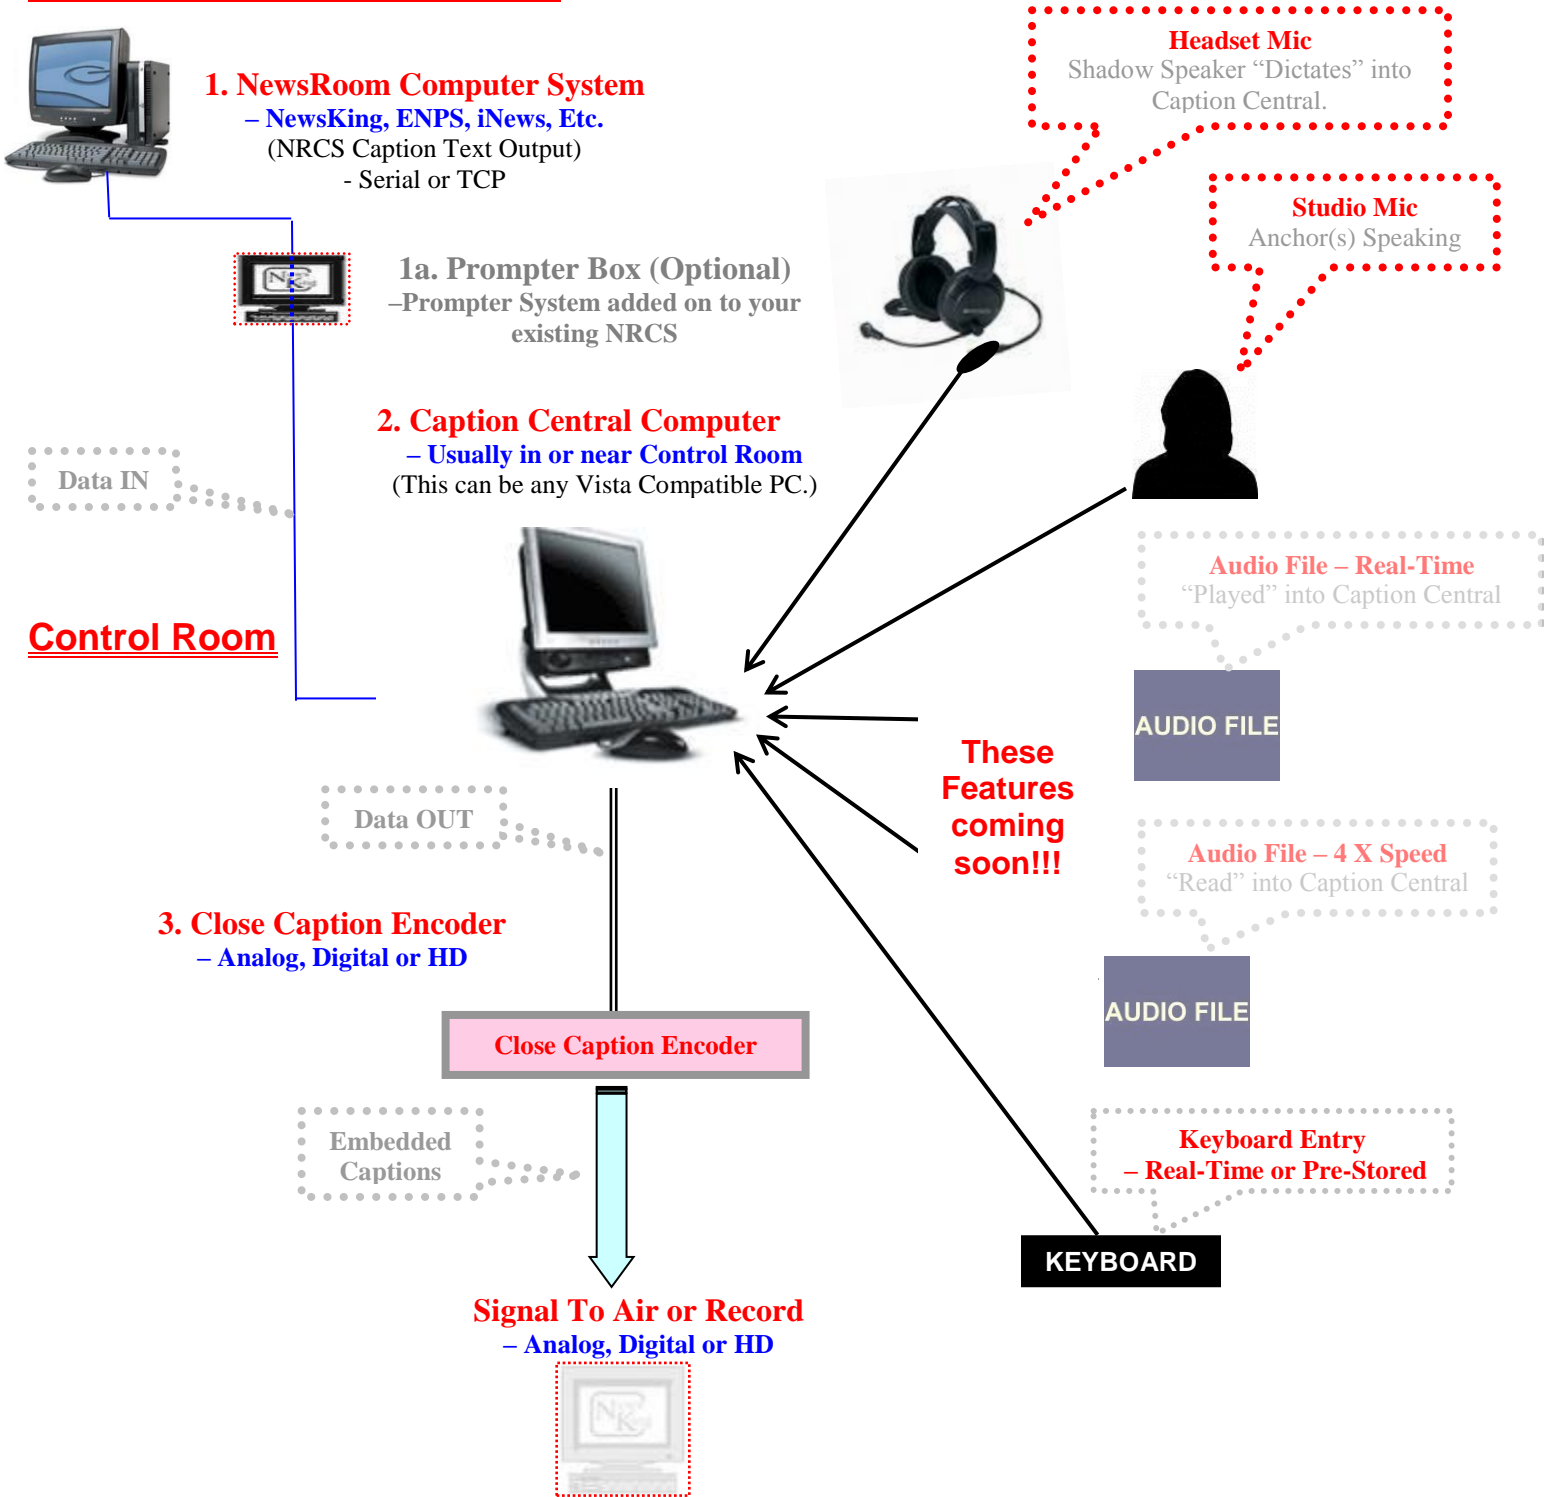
1. NewsRoom Computer System
– NewsKing, ENPS, iNews, Etc.
(NRCS Caption Text Output)
- Serial or TCP

Headset Mic
Shadow Speaker "Dictates" into Caption Central.

Studio Mic
Anchor(s) Speaking

1a. Prompter Box (Optional)
–Prompter System added on to your existing NRCS

2. Caption Central Computer
– Usually in or near Control Room
(This can be any Vista Compatible PC.)

Data IN

Control Room

Audio File – Real-Time
"Played" into Caption Central

AUDIO FILE

These Features coming soon!!!

Data OUT

Audio File – 4 X Speed
"Read" into Caption Central

AUDIO FILE

3. Close Caption Encoder
– Analog, Digital or HD

Close Caption Encoder

Embedded Captions

Keyboard Entry
– Real-Time or Pre-Stored

KEYBOARD

Signal To Air or Record
– Analog, Digital or HD